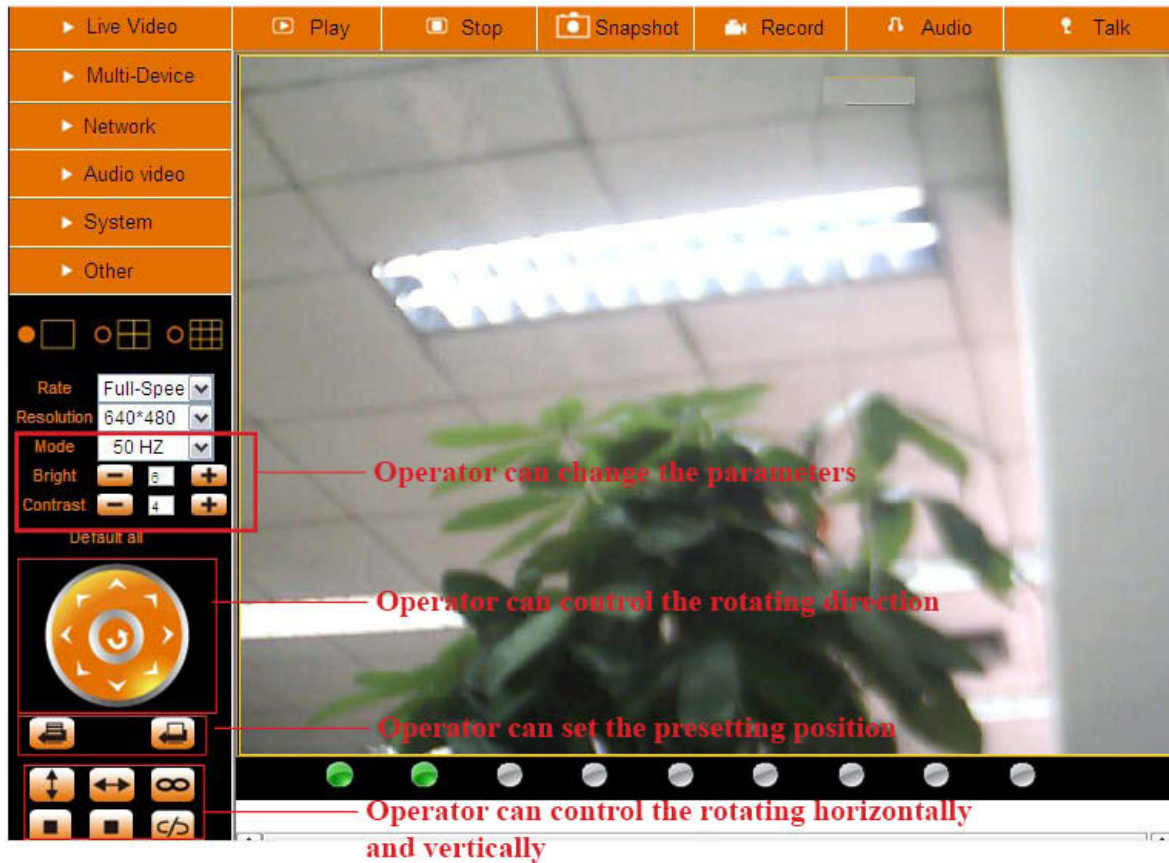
Live Video
Multi-Device
Network
Audio video
System
Other

Play Stop Snapshot Record Audio Talk

Rate Full-Spee
Resolution 640*480
Mode 50 HZ
Bright 6
Contrast 4
Default all

Operator can change the parameters

Operator can control the rotating direction

Operator can set the presetting position

Operator can control the rotating horizontally and vertically